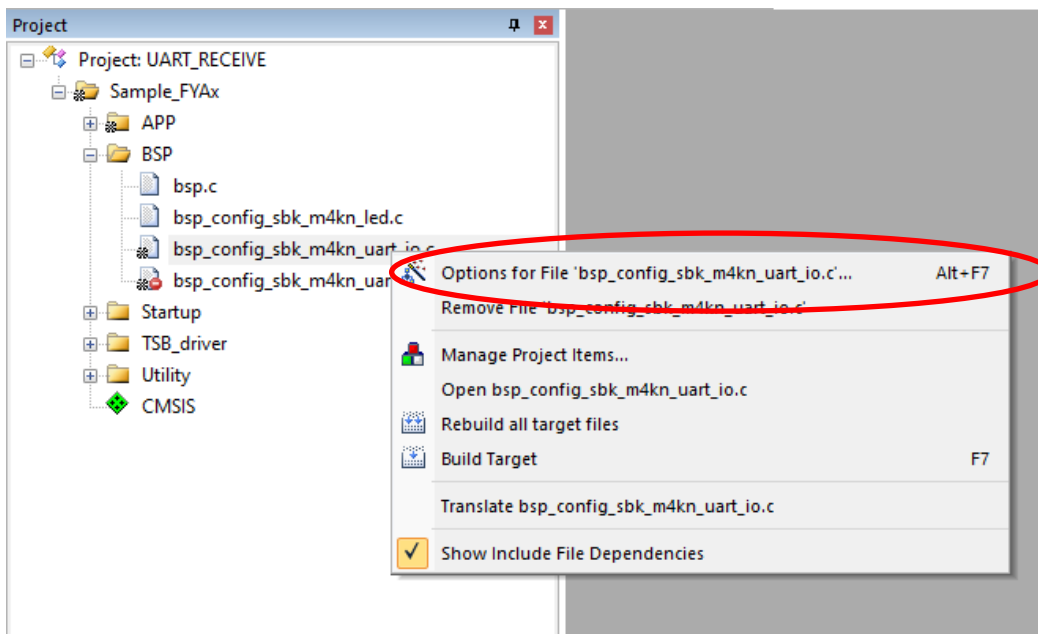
Project

Project: UART_RECEIVE
Sample_FYAx
APP
BSP
bsp.c
bsp_config_sbk_m4kn_led.c
bsp_config_sbk_m4kn_uart_io.c
bsp_config_sbk_m4kn_uar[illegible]
Startup
TSB_driver
Utility
CMSIS

Options for File 'bsp_config_sbk_m4kn_uart_io.c'... Alt+F7
Remove File 'bsp_config_sbk_m4kn_uart_io.c'
Manage Project Items...
Open bsp_config_sbk_m4kn_uart_io.c
Rebuild all target files
Build Target F7
Translate bsp_config_sbk_m4kn_uart_io.c
Show Include File Dependencies